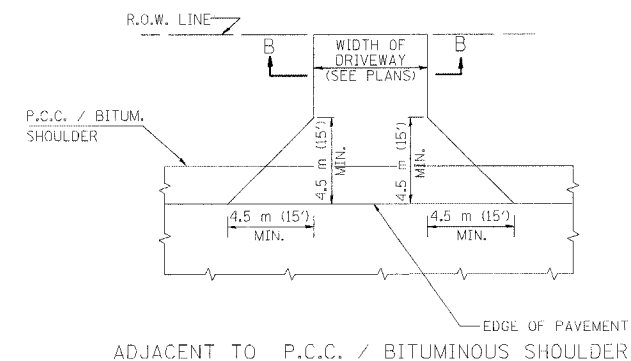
R.O.W. LINE

B

WIDTH OF DRIVEWAY (SEE PLANS)

B

P.C.C. / BITUM. SHOULDER

4.5 m (15') MIN.

4.5 m (15') MIN.

4.5 m (15') MIN.

4.5 m (15') MIN.

EDGE OF PAVEMENT

ADJACENT TO P.C.C. / BITUMINOUS SHOULDER